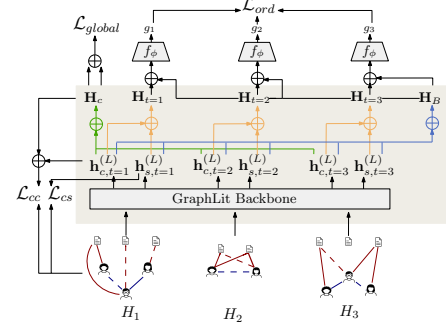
$\mathcal{L}_{global}$
$\mathcal{L}_{ord}$
$g_1$
$g_2$
$g_3$
$f_\phi$
$f_\phi$
$f_\phi$
$\mathbf{H}_c$
$\mathbf{H}_{t=1}$
$\mathbf{H}_{t=2}$
$\mathbf{H}_{t=3}$
$\mathbf{H}_B$
$\mathbf{h}_{c,t=1}^{(L)}$
$\mathbf{h}_{s,t=1}^{(L)}$
$\mathbf{h}_{c,t=2}^{(L)}$
$\mathbf{h}_{s,t=2}^{(L)}$
$\mathbf{h}_{c,t=3}^{(L)}$
$\mathbf{h}_{s,t=3}^{(L)}$
$\mathcal{L}_{cc}$
$\mathcal{L}_{cs}$
GraphLit Backbone
$H_1$
$H_2$
$H_3$